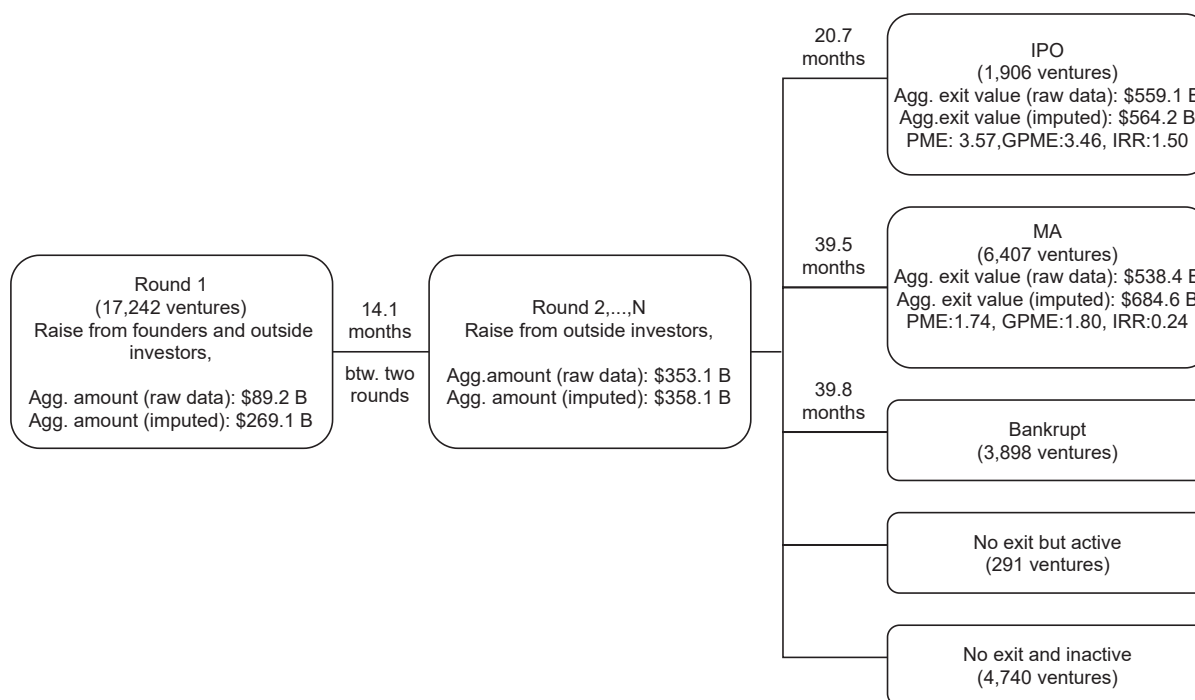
Round 1
(17,242 ventures)
Raise from founders and outside investors,

Agg. amount (raw data): $89.2 B
Agg. amount (imputed): $269.1 B

14.1 months

btw. two rounds

Round 2,...,N
Raise from outside investors,

Agg.amount (raw data): $353.1 B
Agg. amount (imputed): $358.1 B

20.7 months

IPO
(1,906 ventures)
Agg. exit value (raw data): $559.1 B
Agg.exit value (imputed): $564.2 B
PME: 3.57,GPME:3.46, IRR:1.50

39.5 months

MA
(6,407 ventures)
Agg. exit value (raw data): $538.4 B
Agg. exit value (imputed): $684.6 B
PME:1.74, GPME:1.80, IRR:0.24

39.8 months

Bankrupt
(3,898 ventures)

No exit but active
(291 ventures)

No exit and inactive
(4,740 ventures)